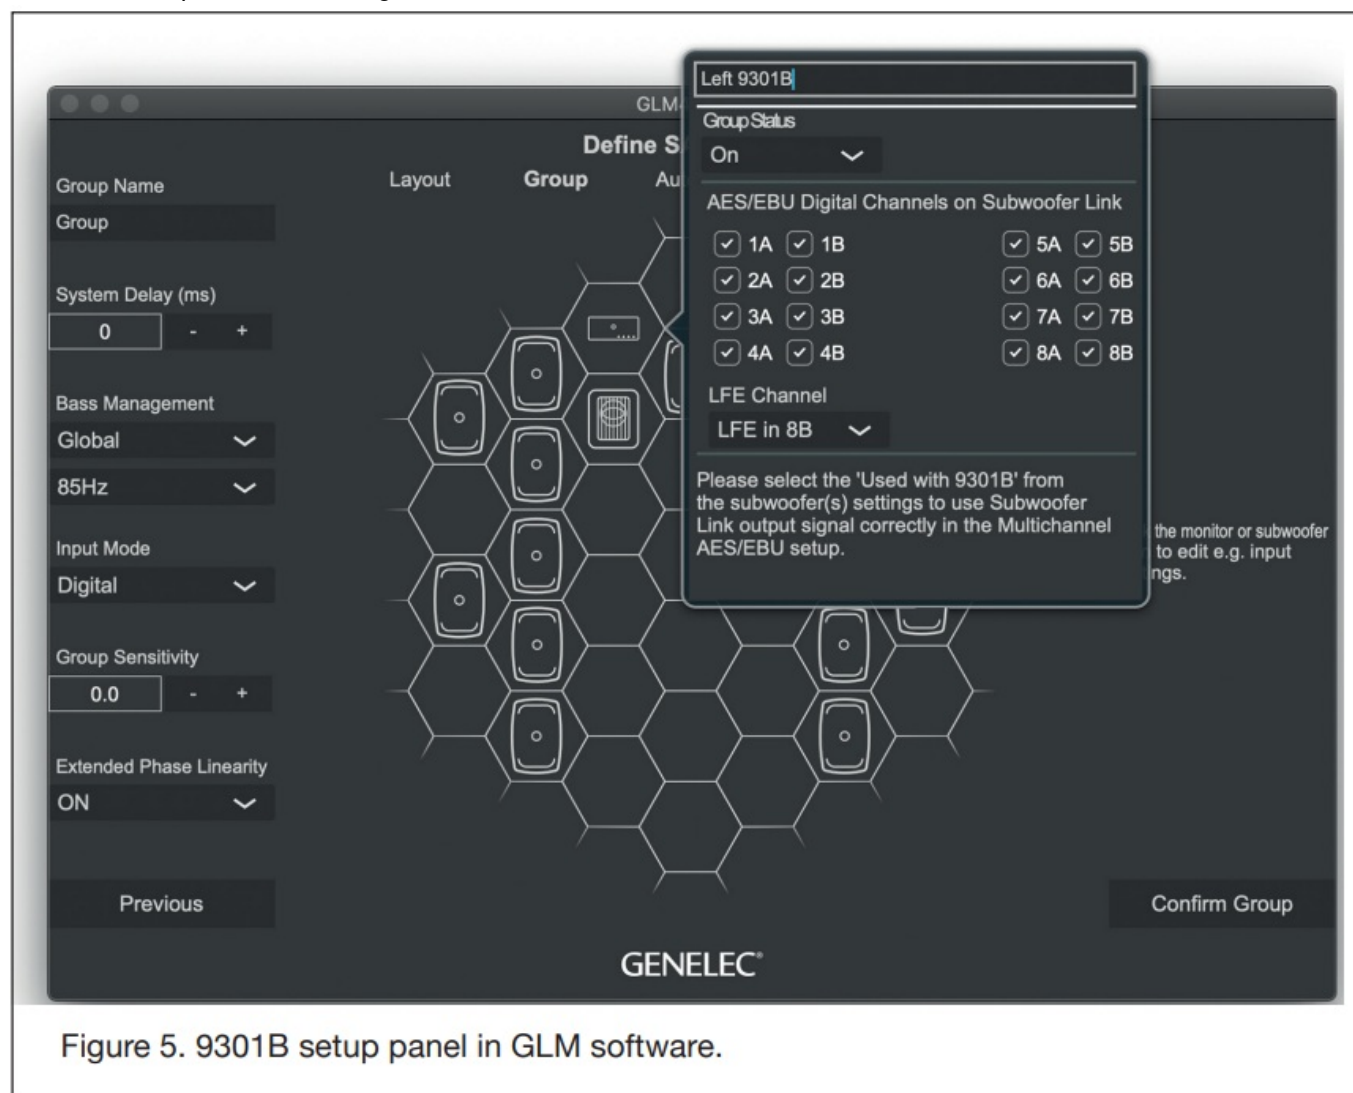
GLM

Define S

Layout Group Au

Group Name

Group

System Delay (ms)

0 - +

Bass Management

Global

85Hz

Input Mode

Digital

Group Sensitivity

0.0 - +

Extended Phase Linearity

ON

Previous

Left 9301B

Group Status

On

AES/EBU Digital Channels on Subwoofer Link

1A 1B 5A 5B

2A 2B 6A 6B

3A 3B 7A 7B

4A 4B 8A 8B

LFE Channel

LFE in 8B

Please select the 'Used with 9301B' from the subwoofer(s) settings to use Subwoofer Link output signal correctly in the Multichannel AES/EBU setup.

the monitor or subwoofer to edit e.g. input ngs.

Confirm Group

GENELEC

Figure 5. 9301B setup panel in GLM software.